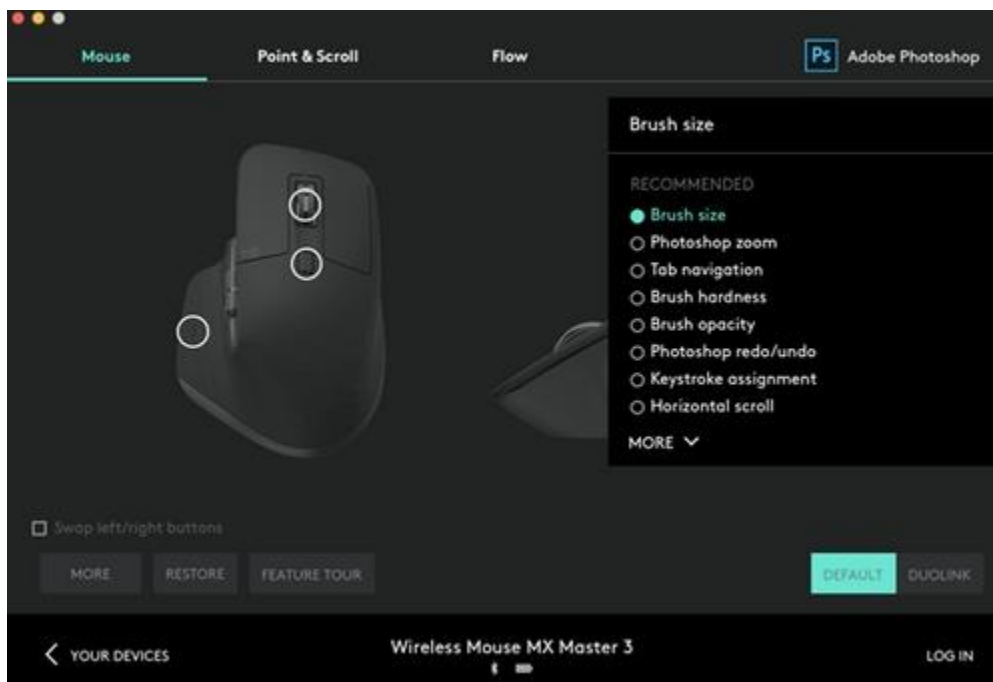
Mouse

Point & Scroll

Flow

Ps Adobe Photoshop

Brush size

RECOMMENDED

Brush size

Photoshop zoom

Tab navigation

Brush hardness

Brush opacity

Photoshop redo/undo

Keystroke assignment

Horizontal scroll

MORE

Swap left/right buttons

MORE

RESTORE

FEATURE TOUR

DEFAULT

DUOLINK

YOUR DEVICES

Wireless Mouse MX Master 3

LOG IN